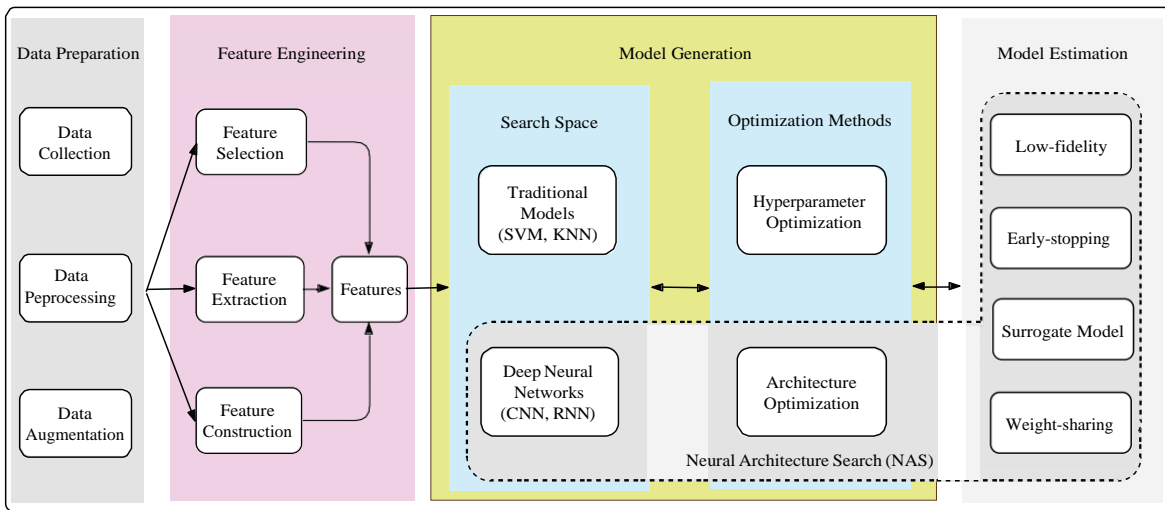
Data Preparation

Data Collection

Data Peprocessing

Data Augmentation

Feature Engineering

Feature Selection

Feature Extraction

Feature Construction

Features

Model Generation

Search Space

Traditional Models (SVM, KNN)

Deep Neural Networks (CNN, RNN)

Optimization Methods

Hyperparameter Optimization

Architecture Optimization

Neural Architecture Search (NAS)

Model Estimation

Low-fidelity

Early-stopping

Surrogate Model

Weight-sharing